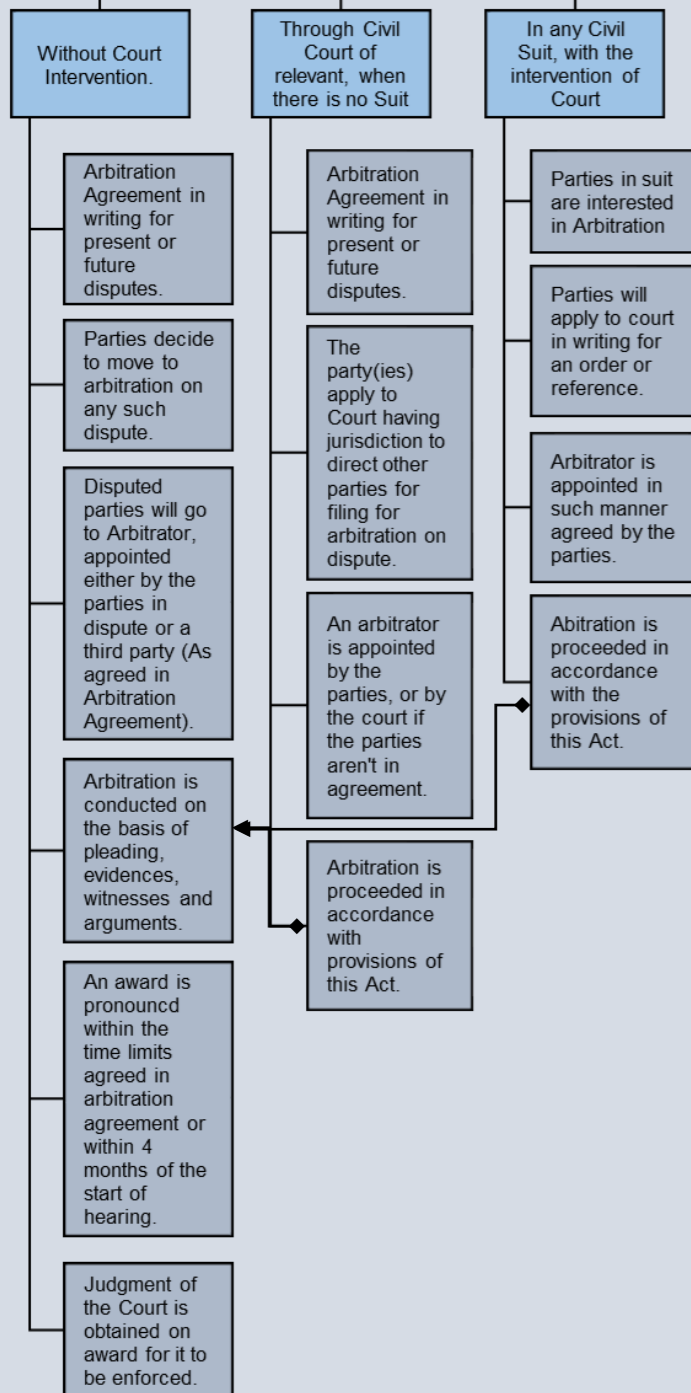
Without Court Intervention.

Arbitration Agreement in writing for present or future disputes.

Parties decide to move to arbitration on any such dispute.

Disputed parties will go to Arbitrator, appointed either by the parties in dispute or a third party (As agreed in Arbitration Agreement).

Arbitration is conducted on the basis of pleading, evidences, witnesses and arguments.

An award is pronouncd within the time limits agreed in arbitration agreement or within 4 months of the start of hearing.

Judgment of the Court is obtained on award for it to be enforced.

Through Civil Court of relevant, when there is no Suit

Arbitration Agreement in writing for present or future disputes.

The party(ies) apply to Court having jurisdiction to direct other parties for filing for arbitration on dispute.

An arbitrator is appointed by the parties, or by the court if the parties aren't in agreement.

Arbitration is proceeded in accordance with provisions of this Act.

In any Civil Suit, with the intervention of Court

Parties in suit are interested in Arbitration

Parties will apply to court in writing for an order or reference.

Arbitrator is appointed in such manner agreed by the parties.

Abitration is proceeded in accordance with the provisions of this Act.